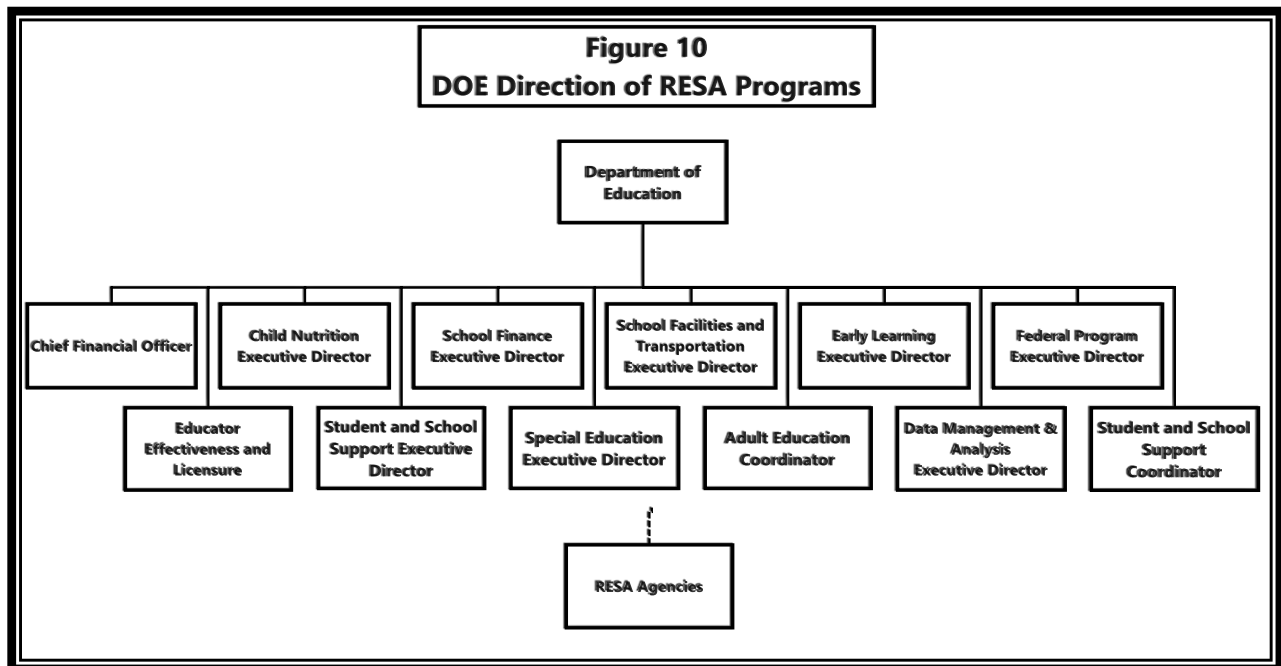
Figure 10
DOE Direction of RESA Programs

Department of Education

Chief Financial Officer

Child Nutrition Executive Director

School Finance Executive Director

School Facilities and Transportation Executive Director

Early Learning Executive Director

Federal Program Executive Director

Educator Effectiveness and Licensure

Student and School Support Executive Director

Special Education Executive Director

Adult Education Coordinator

Data Management & Analysis Executive Director

Student and School Support Coordinator

RESA Agencies